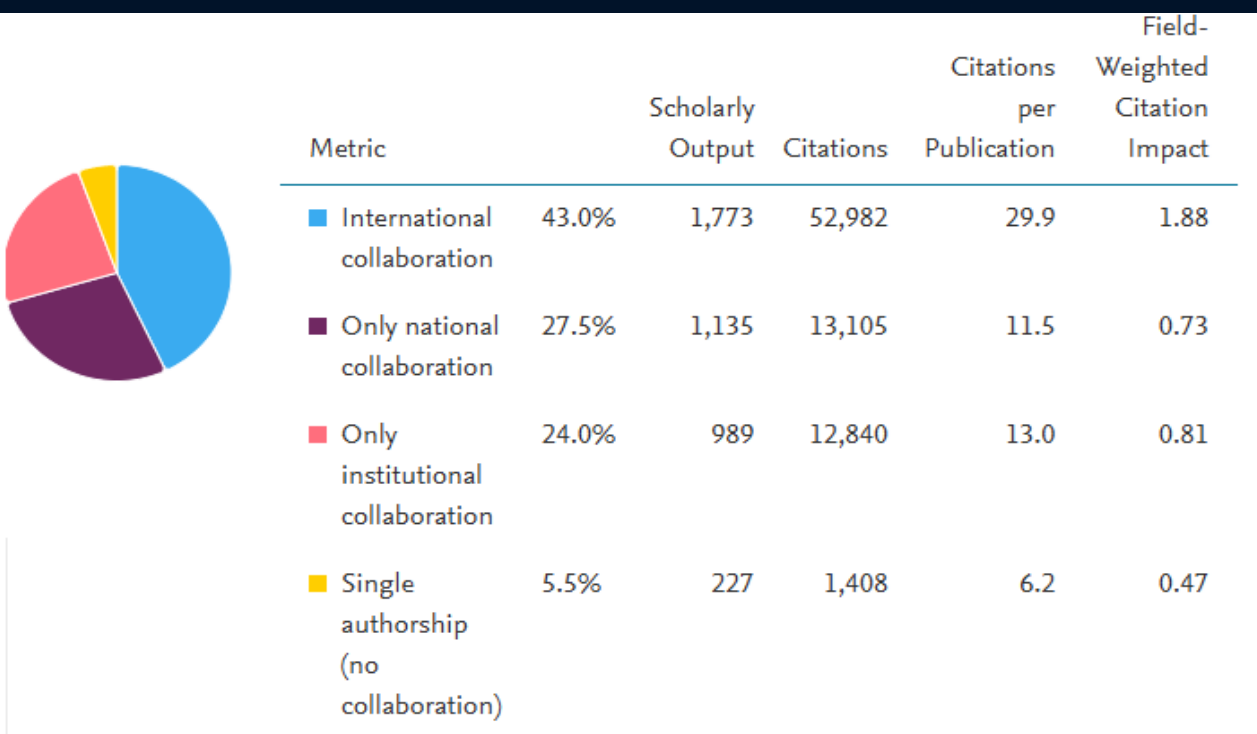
| Metric | | Scholarly Output | Citations | Citations per Publication | Field-Weighted Citation Impact |
|---|---|---|---|---|---|
| International collaboration | 43.0% | 1,773 | 52,982 | 29.9 | 1.88 |
| Only national collaboration | 27.5% | 1,135 | 13,105 | 11.5 | 0.73 |
| Only institutional collaboration | 24.0% | 989 | 12,840 | 13.0 | 0.81 |
| Single authorship (no collaboration) | 5.5% | 227 | 1,408 | 6.2 | 0.47 |